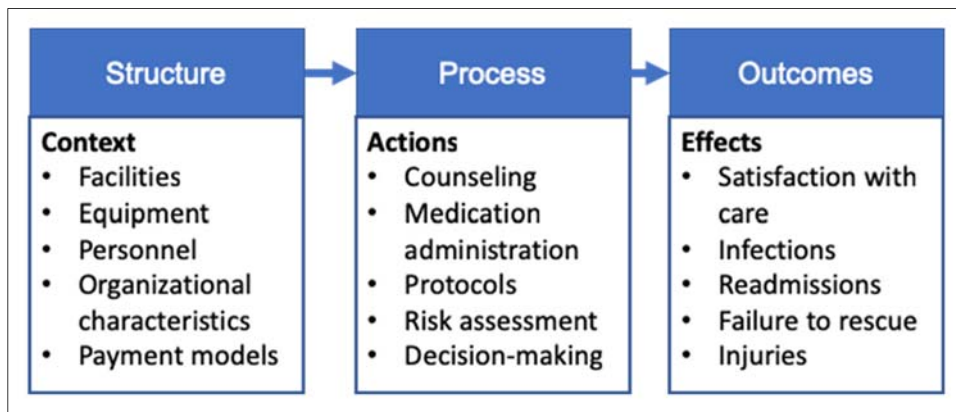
Structure

Context
- Facilities
- Equipment
- Personnel
- Organizational characteristics
- Payment models

Process

Actions
- Counseling
- Medication administration
- Protocols
- Risk assessment
- Decision-making

Outcomes

Effects
- Satisfaction with care
- Infections
- Readmissions
- Failure to rescue
- Injuries